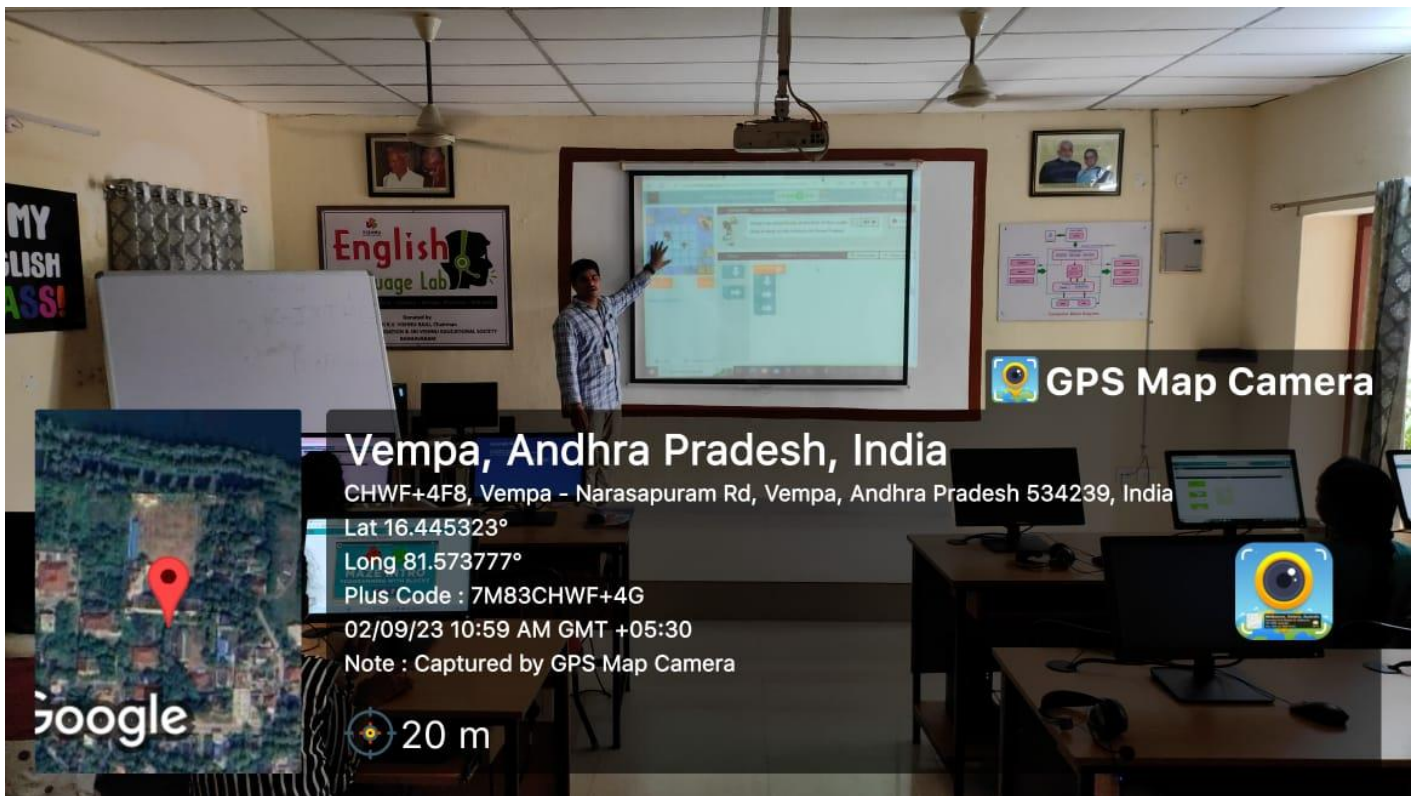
MY
LISH
ASS!

English
uage Lab

GPS Map Camera

Vempa, Andhra Pradesh, India
CHWF+4F8, Vempa - Narasapuram Rd, Vempa, Andhra Pradesh 534239, India
Lat 16.445323°
Long 81.573777°
Plus Code : 7M83CHWF+4G
02/09/23 10:59 AM GMT +05:30
Note : Captured by GPS Map Camera

Google

20 m